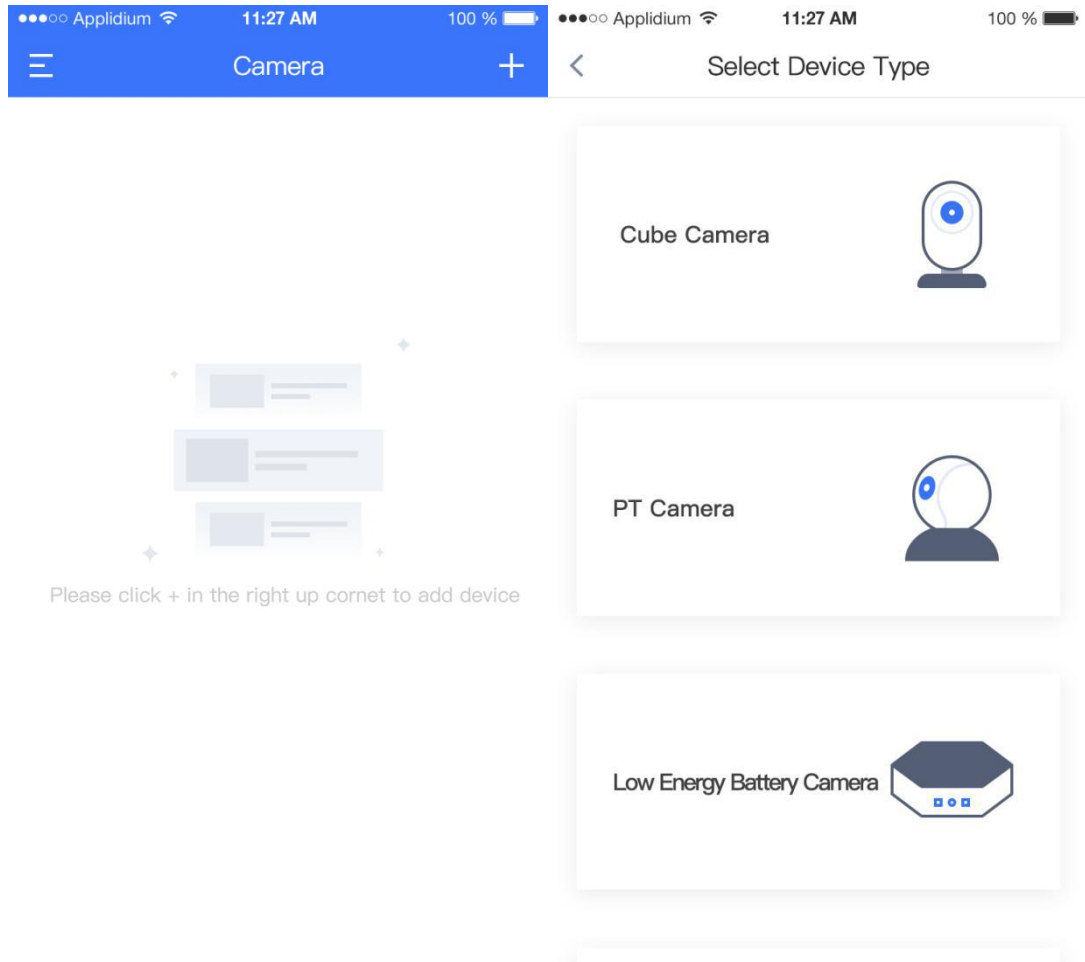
●●●○○ Applidium 11:27 AM 100 %

Camera

+

Please click + in the right up cornet to add device

●●●○○ Applidium 11:27 AM 100 %

<

Select Device Type

Cube Camera

PT Camera

Low Energy Battery Camera